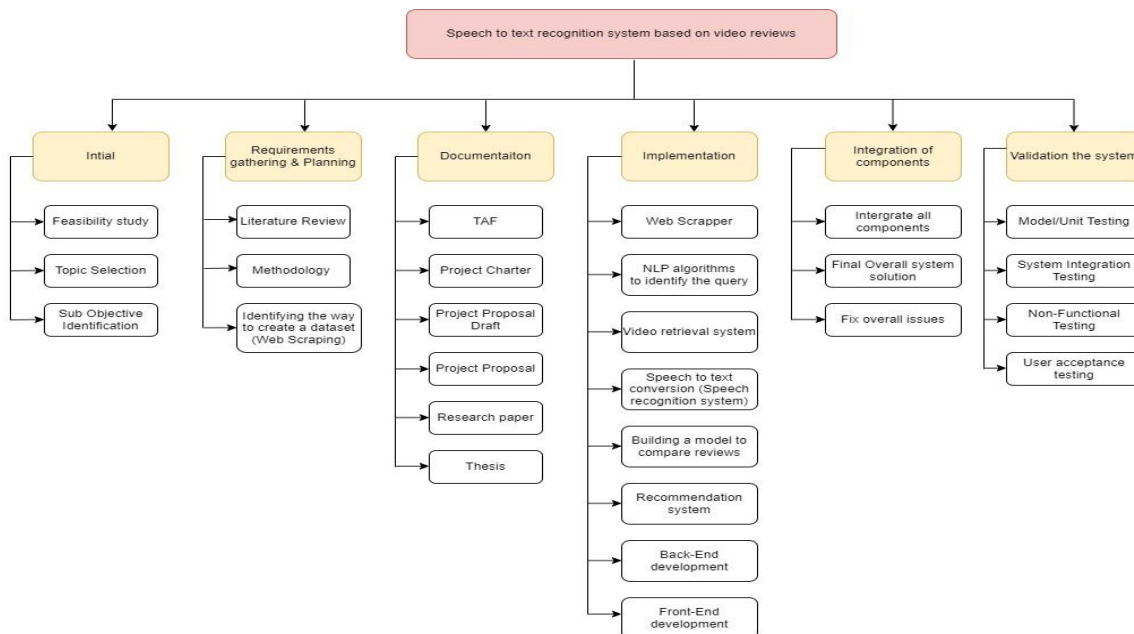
Speech to text recognition system based on video reviews

Intial

Feasibility study

Topic Selection

Sub Objective Identification

Requirements gathering & Planning

Literature Review

Methodology

Identifying the way to create a dataset (Web Scraping)

Documentaiton

TAF

Project Charter

Project Proposal Draft

Project Proposal

Research paper

Thesis

Implementation

Web Scrapper

NLP algorithms to identify the query

Video retrieval system

Speech to text conversion (Speech recognition system)

Building a model to compare reviews

Recommendation system

Back-End development

Front-End development

Integration of components

Intergrate all components

Final Overall system solution

Fix overall issues

Validation the system

Model/Unit Testing

System Integration Testing

Non-Functional Testing

User acceptance testing